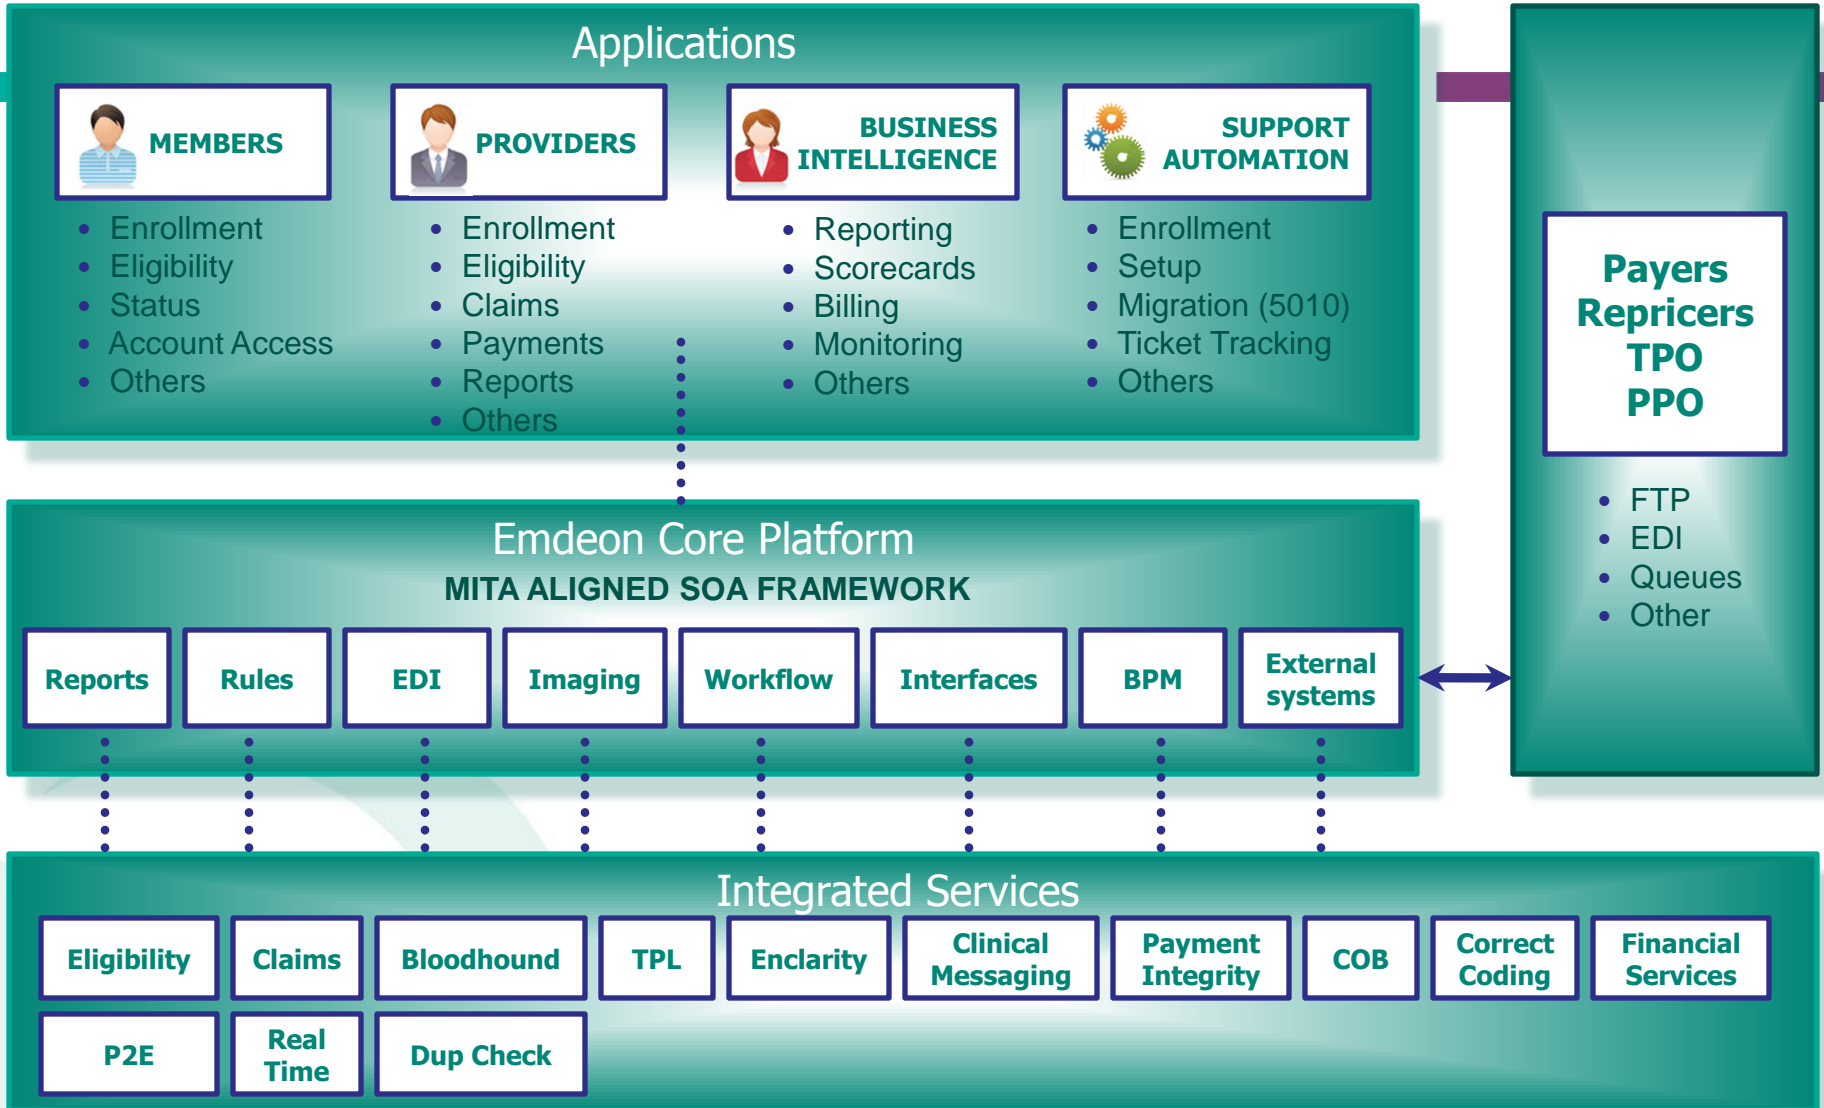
Applications

MEMBERS
- Enrollment
- Eligibility
- Status
- Account Access
- Others

PROVIDERS
- Enrollment
- Eligibility
- Claims
- Payments
- Reports
- Others

BUSINESS INTELLIGENCE
- Reporting
- Scorecards
- Billing
- Monitoring
- Others

SUPPORT AUTOMATION
- Enrollment
- Setup
- Migration (5010)
- Ticket Tracking
- Others

Payers
Repricers
TPO
PPO

- FTP
- EDI
- Queues
- Other

Emdeon Core Platform
MITA ALIGNED SOA FRAMEWORK

Reports
Rules
EDI
Imaging
Workflow
Interfaces
BPM
External systems

Integrated Services

Eligibility
Claims
Bloodhound
TPL
Enclarity
Clinical Messaging
Payment Integrity
COB
Correct Coding
Financial Services
P2E
Real Time
Dup Check